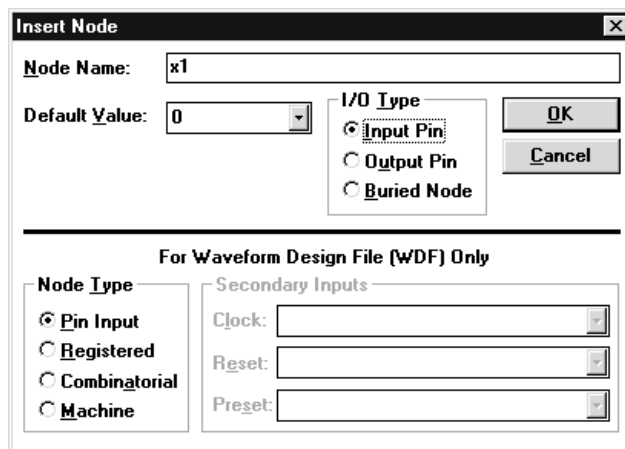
Insert Node

Node Name: x1

Default Value: 0

I/O Type
Input Pin
Output Pin
Buried Node

OK
Cancel

For Waveform Design File (WDF) Only

Node Type
Pin Input
Registered
Combinatorial
Machine

Secondary Inputs
Clock:
Reset:
Preset: